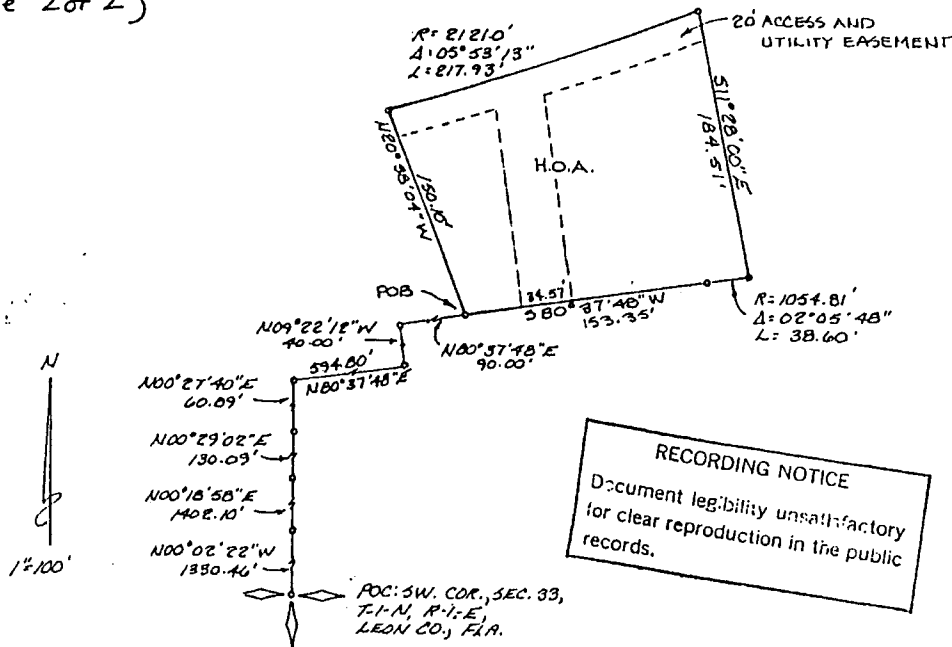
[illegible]e 2 of 2)

R= 2121.0'
Δ=05°53'13"
L= 217.93'

20' ACCESS AND UTILITY EASEMENT

N20°35'04"W 180.0'

H.O.A.

S11°28'00"E 184.51'

POB

34.57'

S80°37'40"W 153.35'

R= 1054.81'
Δ= 02°05'48"
L= 38.60'

N09°22'12"W 40.00'

N80°37'48"E 90.00'

594.80'
N80°37'48"E

N

N00°27'40"E 60.09'

N00°29'02"E 130.09'

N00°18'58"E 1402.10'

N00°02'22"W 1350.46'

1"=100'

POC: SW. COR., SEC. 33, T-1-N, R-1-E, LEON CO., FLA.

RECORDING NOTICE
Document legibility unsatisfactory for clear reproduction in the public records.